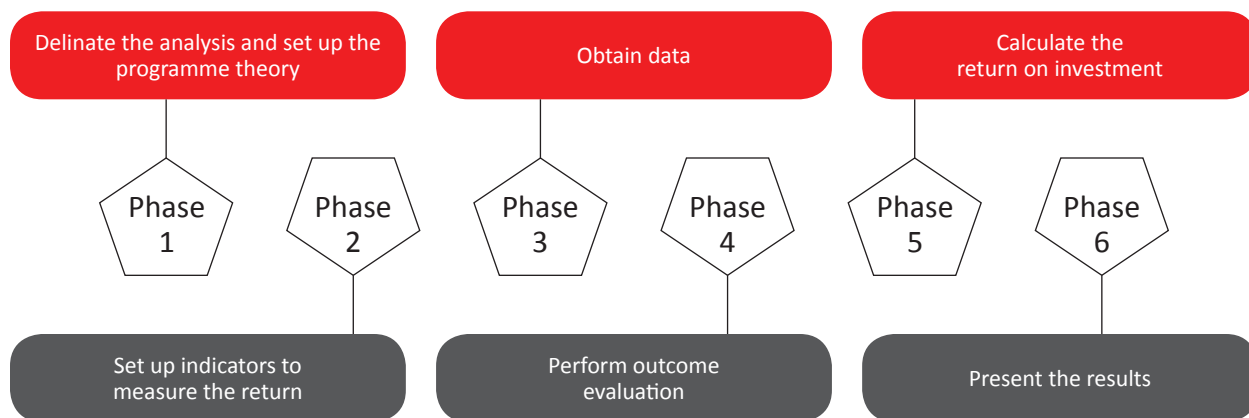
Delinate the analysis and set up the programme theory

Obtain data

Calculate the return on investment

Phase 1

Phase 2

Phase 3

Phase 4

Phase 5

Phase 6

Set up indicators to measure the return

Perform outcome evaluation

Present the results